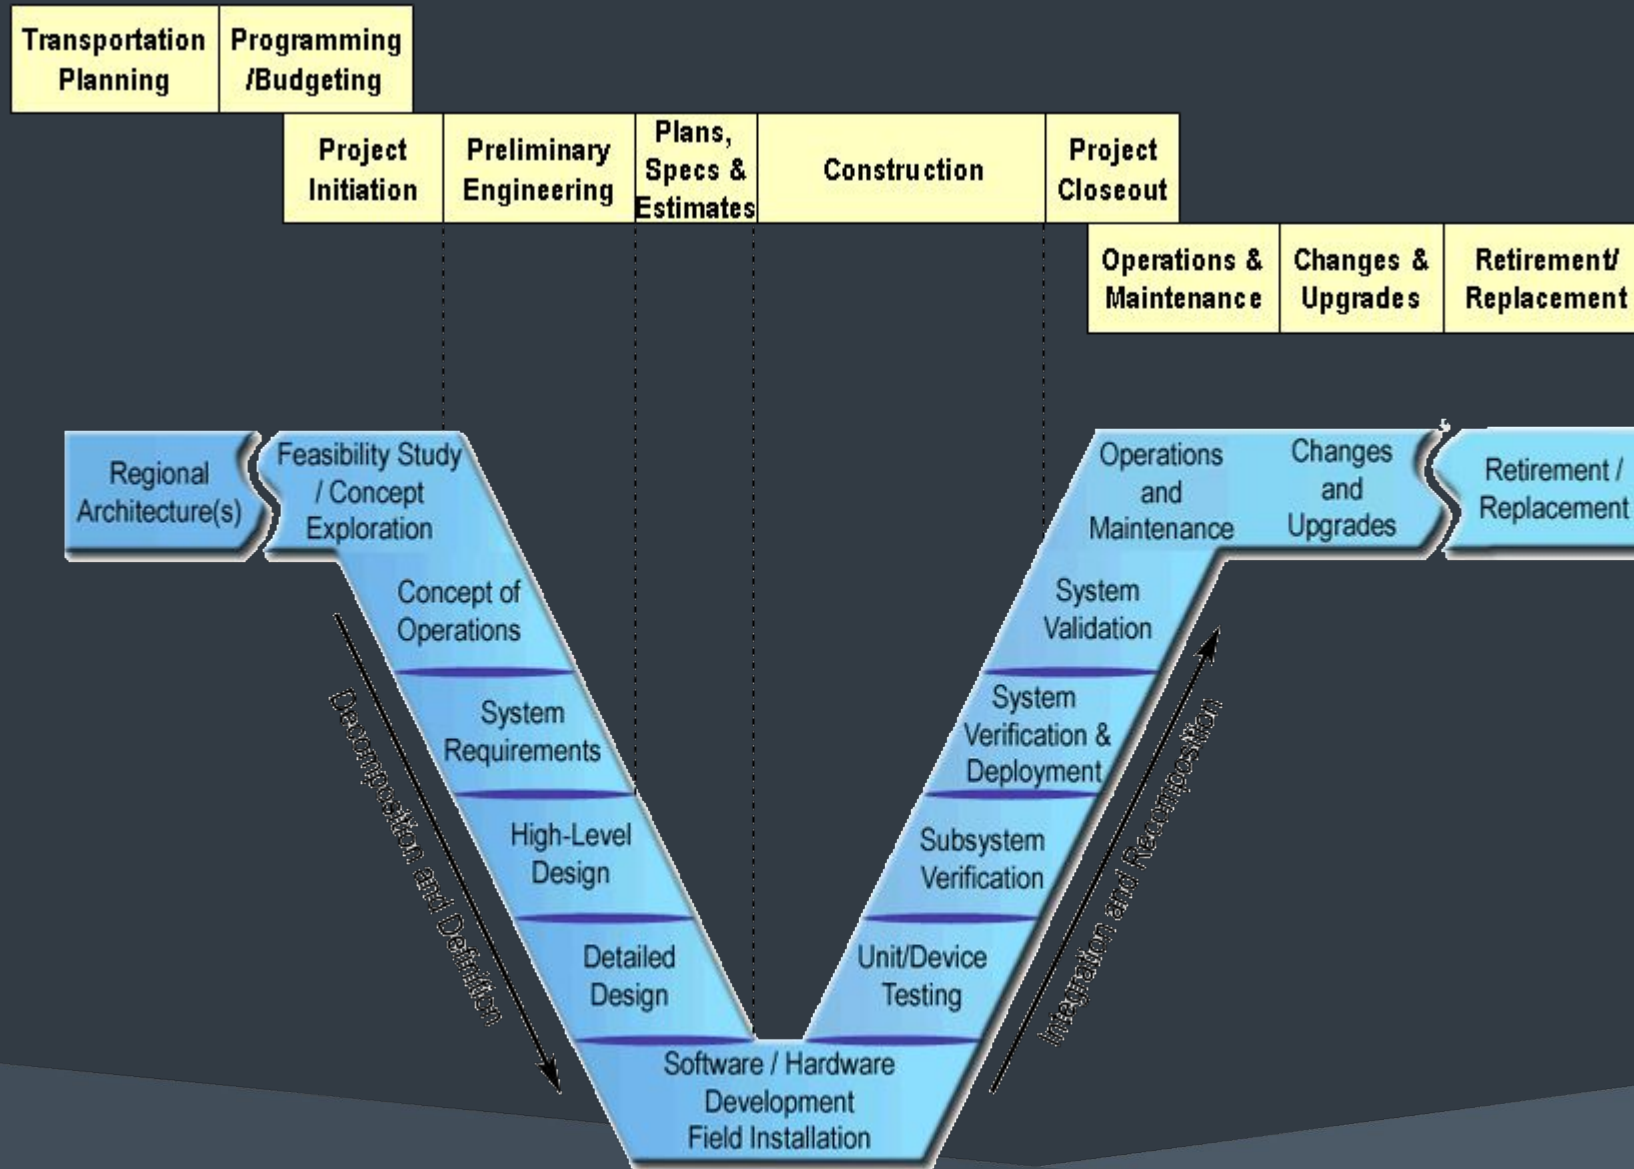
Transportation Planning | Programming /Budgeting

Project Initiation | Preliminary Engineering | Plans, Specs & Estimates | Construction | Project Closeout

Operations & Maintenance | Changes & Upgrades | Retirement/ Replacement

Regional Architecture(s)

Feasibility Study / Concept Exploration

Concept of Operations

System Requirements

High-Level Design

Detailed Design

Software / Hardware Development Field Installation

Unit/Device Testing

Subsystem Verification

System Verification & Deployment

System Validation

Operations and Maintenance

Changes and Upgrades

Retirement / Replacement

Decomposition and Definition

Integration and Recomposition